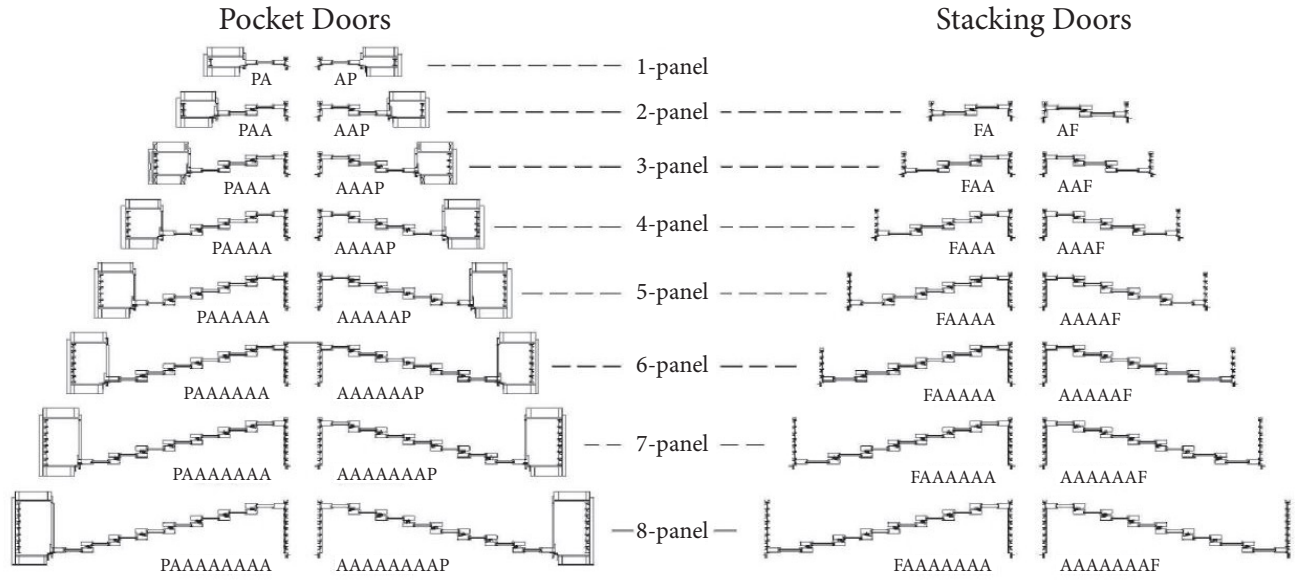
Pocket Doors

Stacking Doors

PA AP 1-panel

PAA AAP 2-panel FA AF

PAAA AAAP 3-panel FAA AAF

PAAAA AAAAP 4-panel FAAA AAAF

PAAAAA AAAAAP 5-panel FAAAA AAAAF

PAAAAAA AAAAAAP 6-panel FAAAAA AAAAAF

PAAAAAAA AAAAAAAP 7-panel FAAAAAA AAAAAAF

PAAAAAAAA AAAAAAAAP 8-panel FAAAAAAA AAAAAAAF